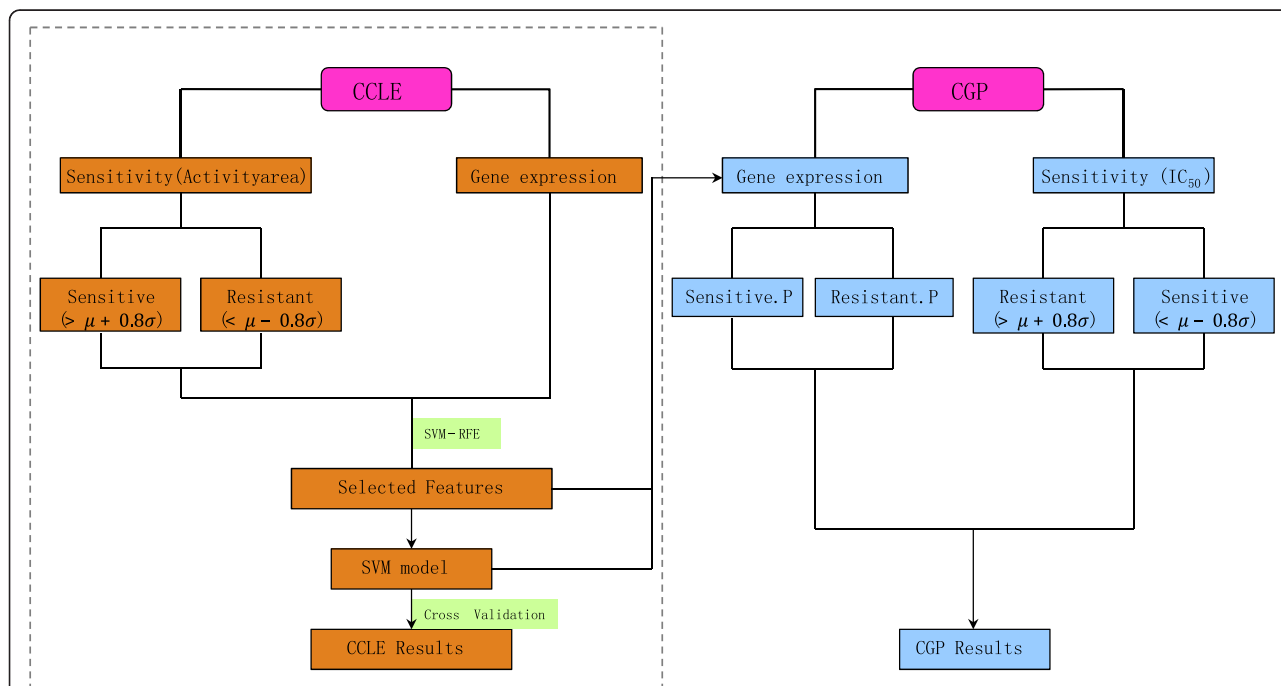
CCLE

Sensitivity(Activityarea)

Gene expression

Sensitive ($> \mu + 0.8\sigma$)

Resistant ($< \mu - 0.8\sigma$)

SVM-RFE

Selected Features

SVM model

Cross Validation

CCLE Results

CGP

Gene expression

Sensitivity ($IC_{50}$)

Sensitive.P

Resistant.P

Resistant ($> \mu + 0.8\sigma$)

Sensitive ($< \mu - 0.8\sigma$)

CGP Results